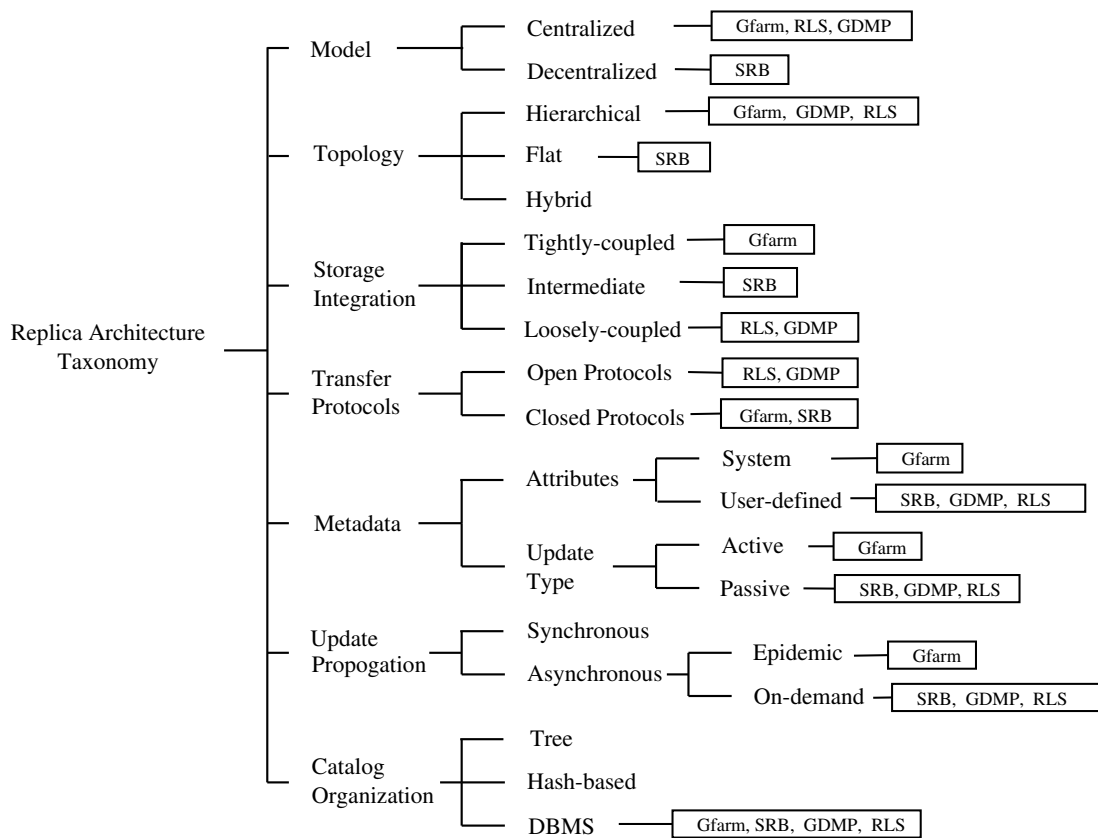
Replica Architecture Taxonomy

Model
Centralized
Gfarm, RLS, GDMP
Decentralized
SRB

Topology
Hierarchical
Gfarm, GDMP, RLS
Flat
SRB
Hybrid

Storage Integration
Tightly-coupled
Gfarm
Intermediate
SRB
Loosely-coupled
RLS, GDMP

Transfer Protocols
Open Protocols
RLS, GDMP
Closed Protocols
Gfarm, SRB

Metadata
Attributes
System
Gfarm
User-defined
SRB, GDMP, RLS
Update Type
Active
Gfarm
Passive
SRB, GDMP, RLS

Update Propogation
Synchronous
Asynchronous
Epidemic
Gfarm
On-demand
SRB, GDMP, RLS

Catalog Organization
Tree
Hash-based
DBMS
Gfarm, SRB, GDMP, RLS